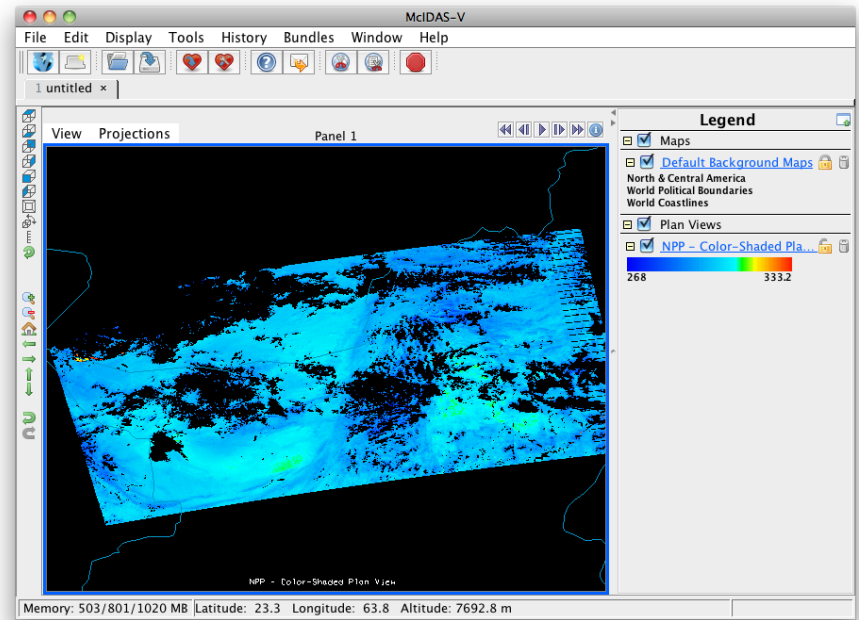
McIDAS-V

File Edit Display Tools History Bundles Window Help

1 untitled ×

View Projections

Panel 1

Legend

Maps

Default Background Maps

North & Central America
World Political Boundaries
World Coastlines

Plan Views

NPP - Color-Shaded Pla...

268

333.2

NPP - Color-Shaded Plan View

Memory: 503/801/1020 MB Latitude: 23.3 Longitude: 63.8 Altitude: 7692.8 m